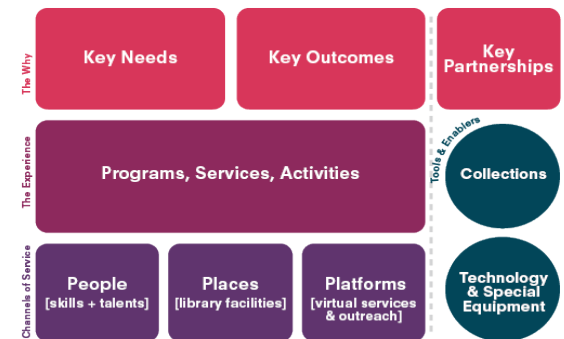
The Why

Key Needs

Key Outcomes

Key Partnerships

The Experience

Programs, Services, Activities

Tools & Enablers

Collections

Channels of Service

People
[skills + talents]

Places
[library facilities]

Platforms
[virtual services & outreach]

Technology & Special Equipment